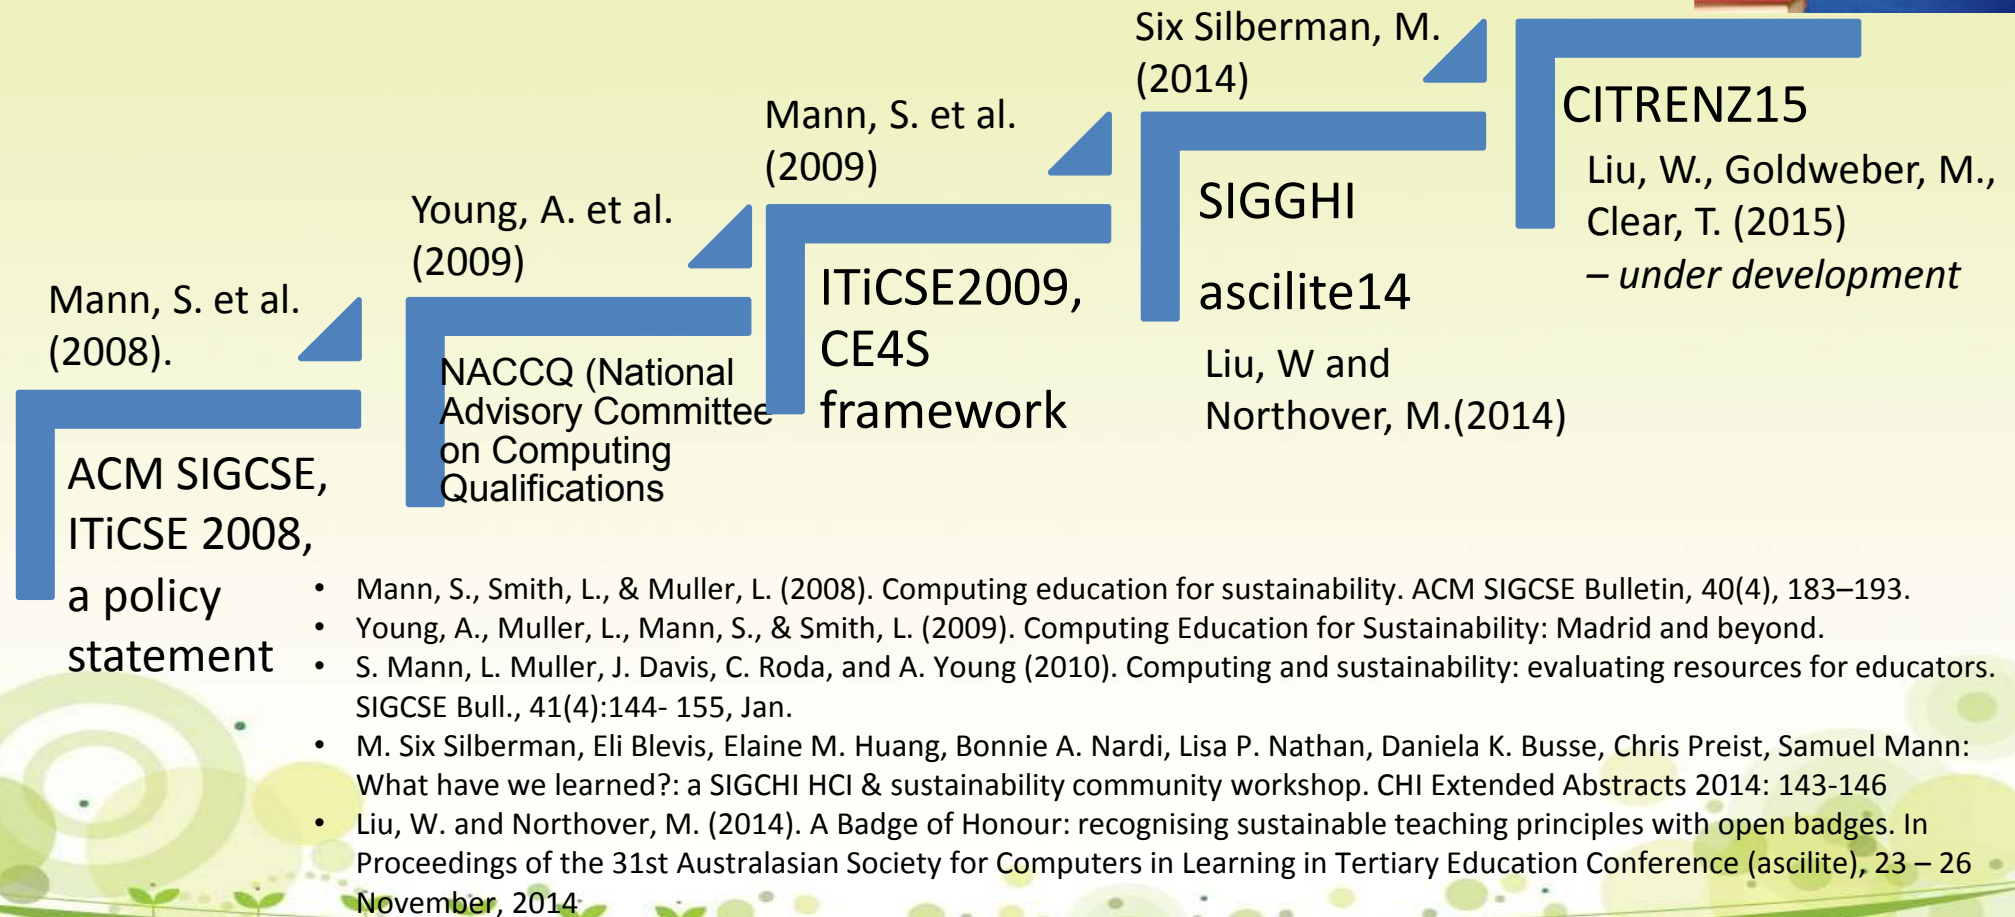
Mann, S. et al. (2008).

ACM SIGCSE, ITiCSE 2008, a policy statement

Young, A. et al. (2009)

NACCQ (National Advisory Committee on Computing Qualifications

Mann, S. et al. (2009)

ITiCSE2009, CE4S framework

Six Silberman, M. (2014)

SIGGHI

ascilite14

Liu, W and Northover, M.(2014)

CITRENZ15

Liu, W., Goldweber, M., Clear, T. (2015) – *under development*

• Mann, S., Smith, L., & Muller, L. (2008). Computing education for sustainability. ACM SIGCSE Bulletin, 40(4), 183–193.
• Young, A., Muller, L., Mann, S., & Smith, L. (2009). Computing Education for Sustainability: Madrid and beyond.
• S. Mann, L. Muller, J. Davis, C. Roda, and A. Young (2010). Computing and sustainability: evaluating resources for educators. SIGCSE Bull., 41(4):144- 155, Jan.
• M. Six Silberman, Eli Blevis, Elaine M. Huang, Bonnie A. Nardi, Lisa P. Nathan, Daniela K. Busse, Chris Preist, Samuel Mann: What have we learned?: a SIGCHI HCI & sustainability community workshop. CHI Extended Abstracts 2014: 143-146
• Liu, W. and Northover, M. (2014). A Badge of Honour: recognising sustainable teaching principles with open badges. In Proceedings of the 31st Australasian Society for Computers in Learning in Tertiary Education Conference (ascilite), 23 – 26 November, 2014